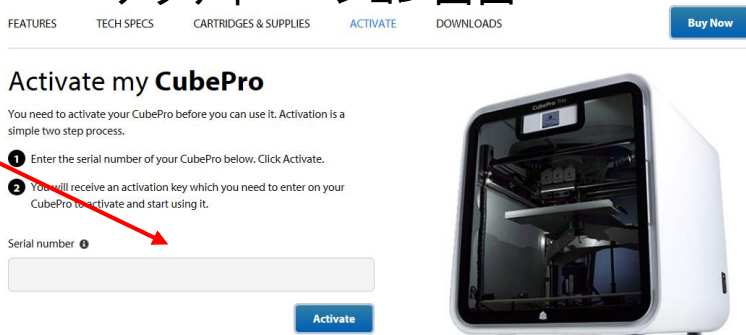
FEATURES TECH SPECS CARTRIDGES & SUPPLIES ACTIVATE DOWNLOADS Buy Now

Activate my CubePro

You need to activate your CubePro before you can use it. Activation is a simple two step process.

1 Enter the serial number of your CubePro below. Click Activate.

2 You will receive an activation key which you need to enter on your CubePro to activate and start using it.

Serial number

Activate

CubePro